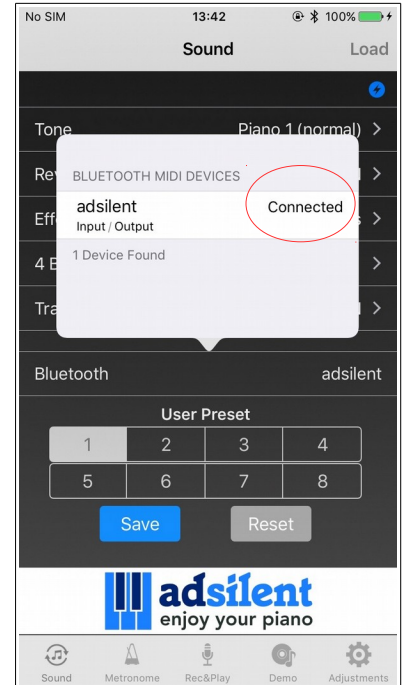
No SIM 13:42 100%

Sound Load

Tone Piano 1 (normal) >

Re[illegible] >

Eff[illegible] >

4 B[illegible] >

Tra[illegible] >

BLUETOOTH MIDI DEVICES

adsilent Connected
Input / Output

1 Device Found

Bluetooth adsilent

User Preset

| 1 | 2 | 3 | 4 |
|---|---|---|---|
| 5 | 6 | 7 | 8 |

Save Reset

adsilent
enjoy your piano

Sound Metronome Rec&Play Demo Adjustments